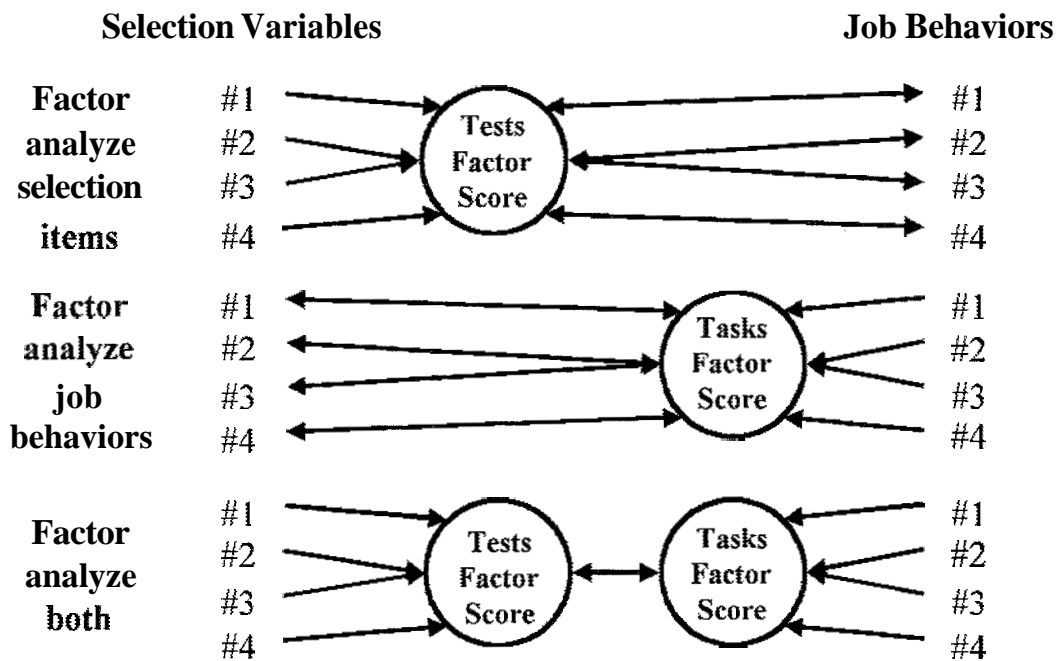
Selection Variables

Job Behaviors

Factor analyze selection items

#1
#2
#3
#4

Tests Factor Score

#1
#2
#3
#4

Factor analyze job behaviors

#1
#2
#3
#4

Tasks Factor Score

#1
#2
#3
#4

Factor analyze both

#1
#2
#3
#4

Tests Factor Score

Tasks Factor Score

#1
#2
#3
#4